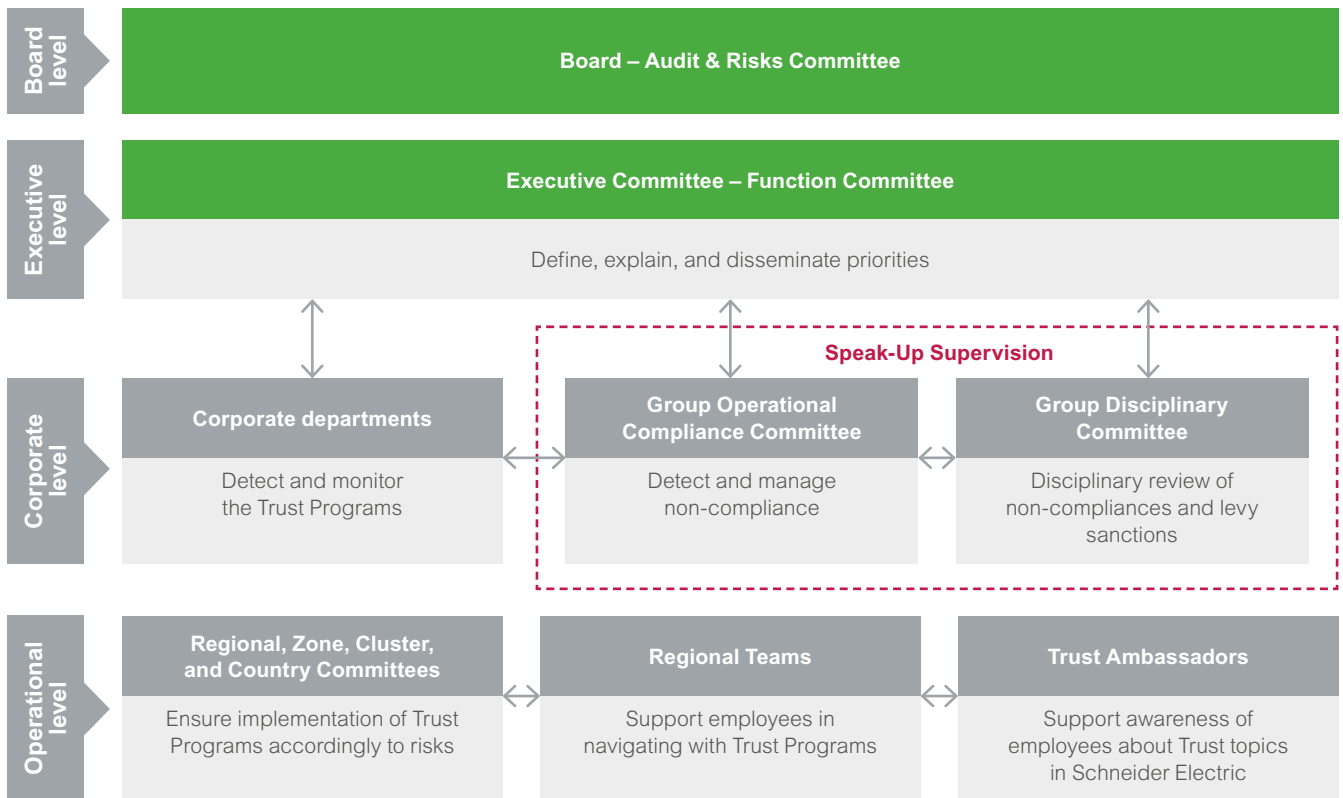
Board level

Board – Audit & Risks Committee

Executive level

Executive Committee – Function Committee

Define, explain, and disseminate priorities

Speak-Up Supervision

Corporate level

Corporate departments

Detect and monitor the Trust Programs

Group Operational Compliance Committee

Detect and manage non-compliance

Group Disciplinary Committee

Disciplinary review of non-compliances and levy sanctions

Operational level

Regional, Zone, Cluster, and Country Committees

Ensure implementation of Trust Programs accordingly to risks

Regional Teams

Support employees in navigating with Trust Programs

Trust Ambassadors

Support awareness of employees about Trust topics in Schneider Electric